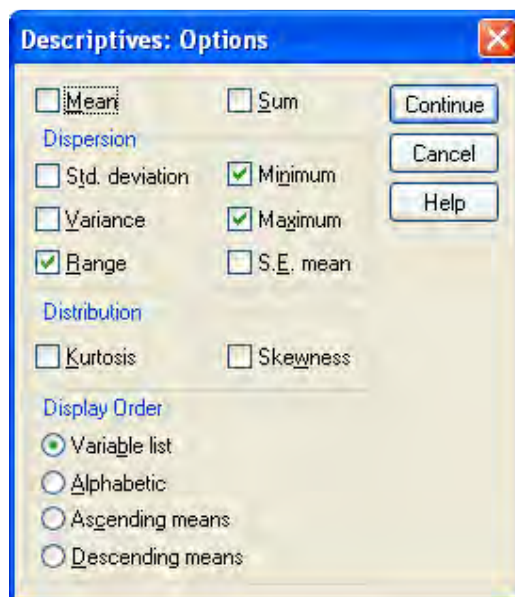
Descriptives: Options

Mean
Sum

Continue
Cancel
Help

Dispersion

Std. deviation
Minimum
Variance
Maximum
Range
S.E. mean

Distribution

Kurtosis
Skewness

Display Order

Variable list
Alphabetic
Ascending means
Descending means